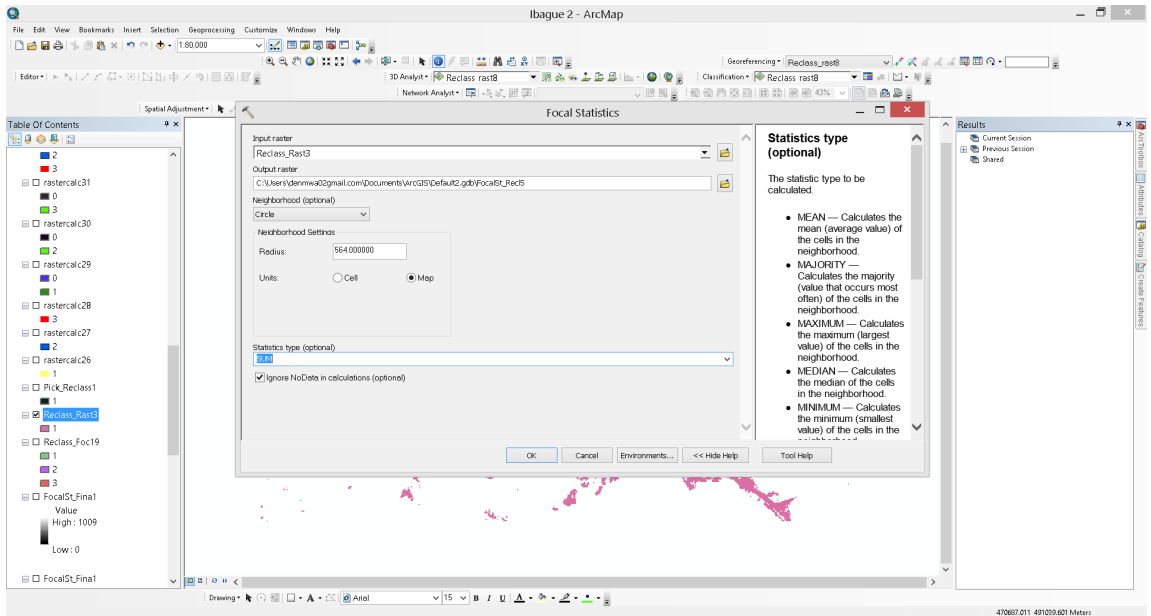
Ibague 2 - ArcMap

File Edit View Bookmarks Insert Selection Geoprocessing Customize Windows Help

1:80.000

Georeferencing ▾ Reclass_rast8

Editor ▾

3D Analyst ▾ Reclass rast8

Classification ▾ Reclass rast8

Network Analyst ▾

43%

Spatial Adjustment ▾

Table Of Contents

2
3
rastercalc31
0
3
rastercalc30
0
2
rastercalc29
0
1
rastercalc28
3
rastercalc27
2
rastercalc26
1
Pick_Reclass1
1
Reclass_Rast3
1
Reclass_Foc19
1
2
3
FocalSt_Fina1
Value
High : 1009

Low : 0
FocalSt_Fina1

Focal Statistics

Input raster
Reclass_Rast3
Output raster
C:\Users\denmwa02gmail.com\Documents\ArcGIS\Default2.gdb\FocalSt_Recl5
Neighborhood (optional)
Circle
Neighborhood Settings
Radius: 564.000000
Units: Cell Map

Statistics type (optional)
SUM
Ignore NoData in calculations (optional)

OK Cancel Environments... << Hide Help Tool Help

Statistics type (optional)

The statistic type to be calculated.

• MEAN — Calculates the mean (average value) of the cells in the neighborhood.
• MAJORITY — Calculates the majority (value that occurs most often) of the cells in the neighborhood.
• MAXIMUM — Calculates the maximum (largest value) of the cells in the neighborhood.
• MEDIAN — Calculates the median of the cells in the neighborhood.
• MINIMUM — Calculates the minimum (smallest value) of the cells in the neighborhood

Results
Current Session
Previous Session
Shared

ArcToolbox Attributes Catalog Create Features

Drawing ▾ Arial 15 B I U A

470687.011 491039.601 Meters